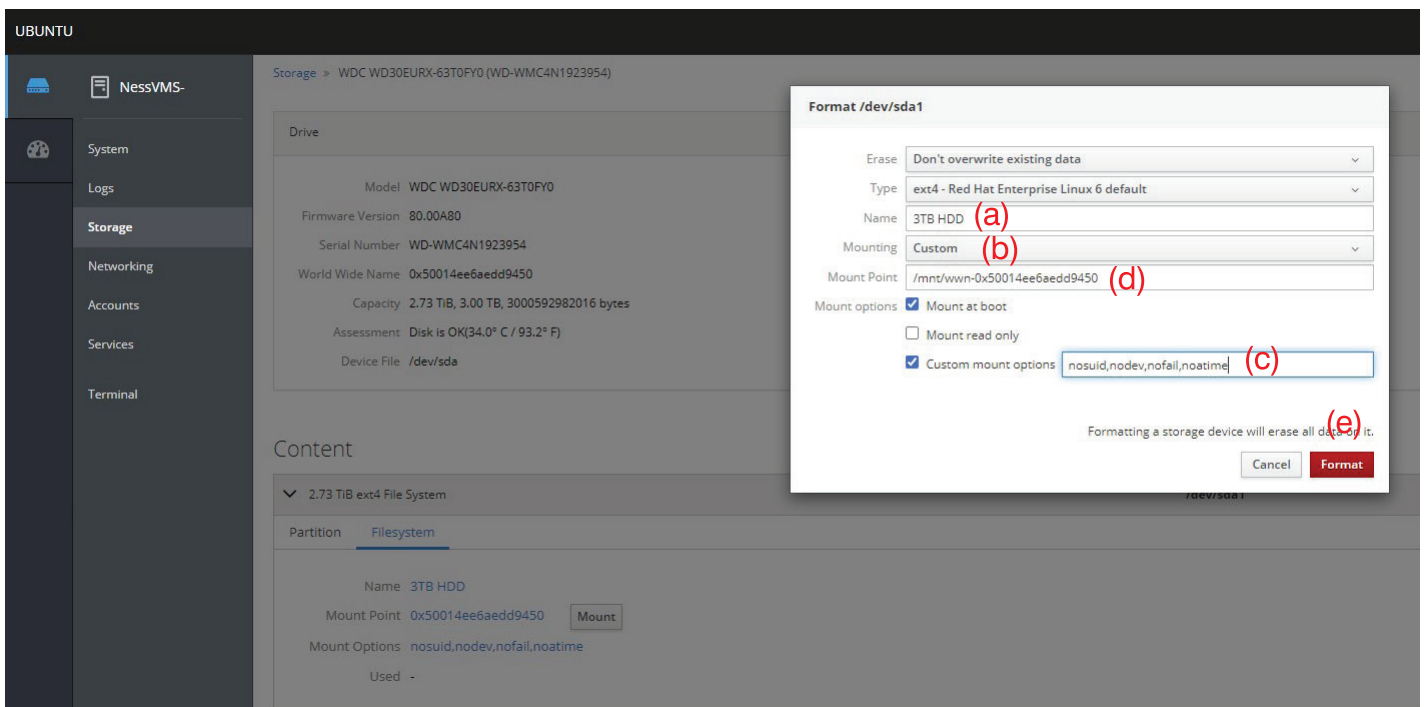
UBUNTU

NessVMS-

System
Logs
Storage
Networking
Accounts
Services
Terminal

Storage » WDC WD30EURX-63T0FY0 (WD-WMC4N1923954)

Drive

Model WDC WD30EURX-63T0FY0
Firmware Version 80.00A80
Serial Number WD-WMC4N1923954
World Wide Name 0x50014ee6aedd9450
Capacity 2.73 TiB, 3.00 TB, 3000592982016 bytes
Assessment Disk is OK(34.0° C / 93.2° F)
Device File /dev/sda

Content

2.73 TiB ext4 File System

/dev/sda1

Partition Filesystem

Name 3TB HDD
Mount Point 0x50014ee6aedd9450 Mount
Mount Options nosuid,nodev,nofail,noatime
Used -

Format /dev/sda1

Erase Don't overwrite existing data
Type ext4 - Red Hat Enterprise Linux 6 default
Name 3TB HDD (a)
Mounting Custom (b)
Mount Point /mnt/wwn-0x50014ee6aedd9450 (d)
Mount options Mount at boot
Mount read only
Custom mount options nosuid,nodev,nofail,noatime (c)

(e)
Formatting a storage device will erase all data on it.

Cancel Format